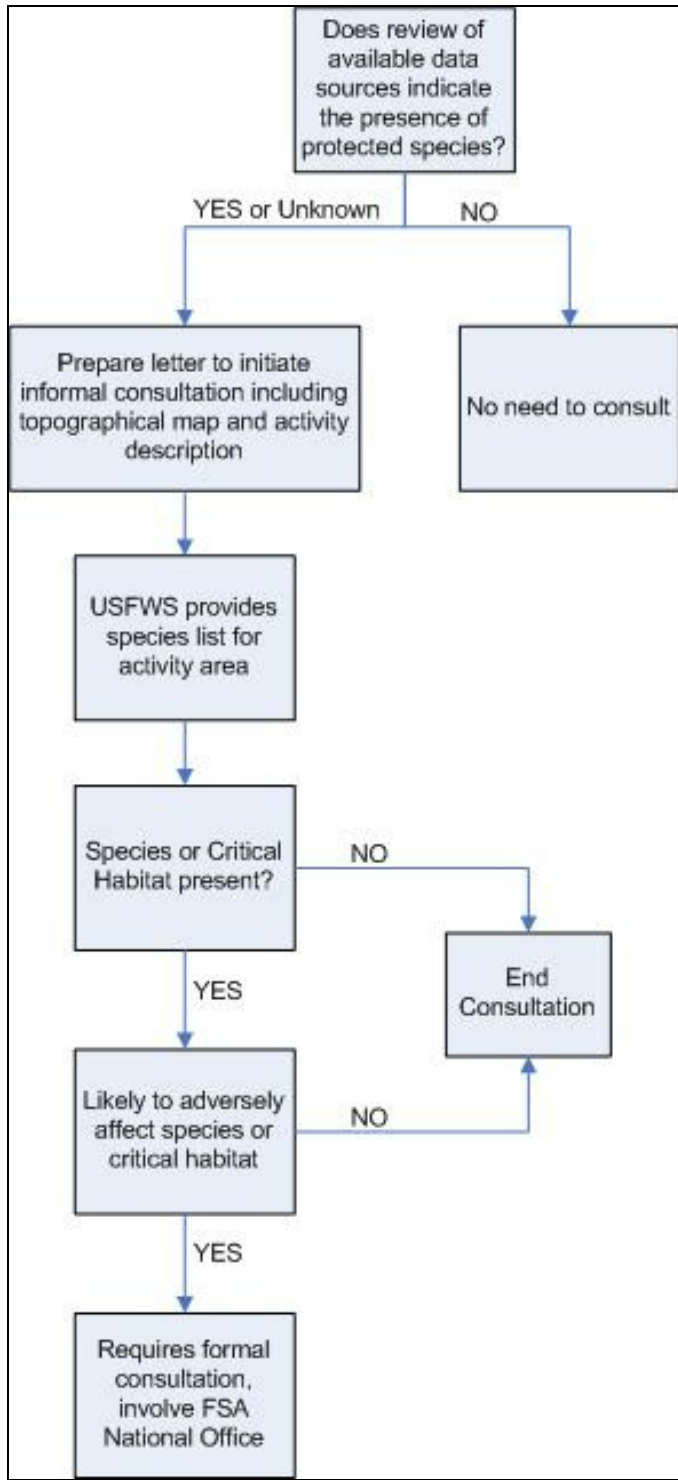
Does review of available data sources indicate the presence of protected species?

YES or Unknown

NO

Prepare letter to initiate informal consultation including topographical map and activity description

No need to consult

USFWS provides species list for activity area

Species or Critical Habitat present?

NO

YES

End Consultation

Likely to adversely affect species or critical habitat

NO

YES

Requires formal consultation, involve FSA National Office